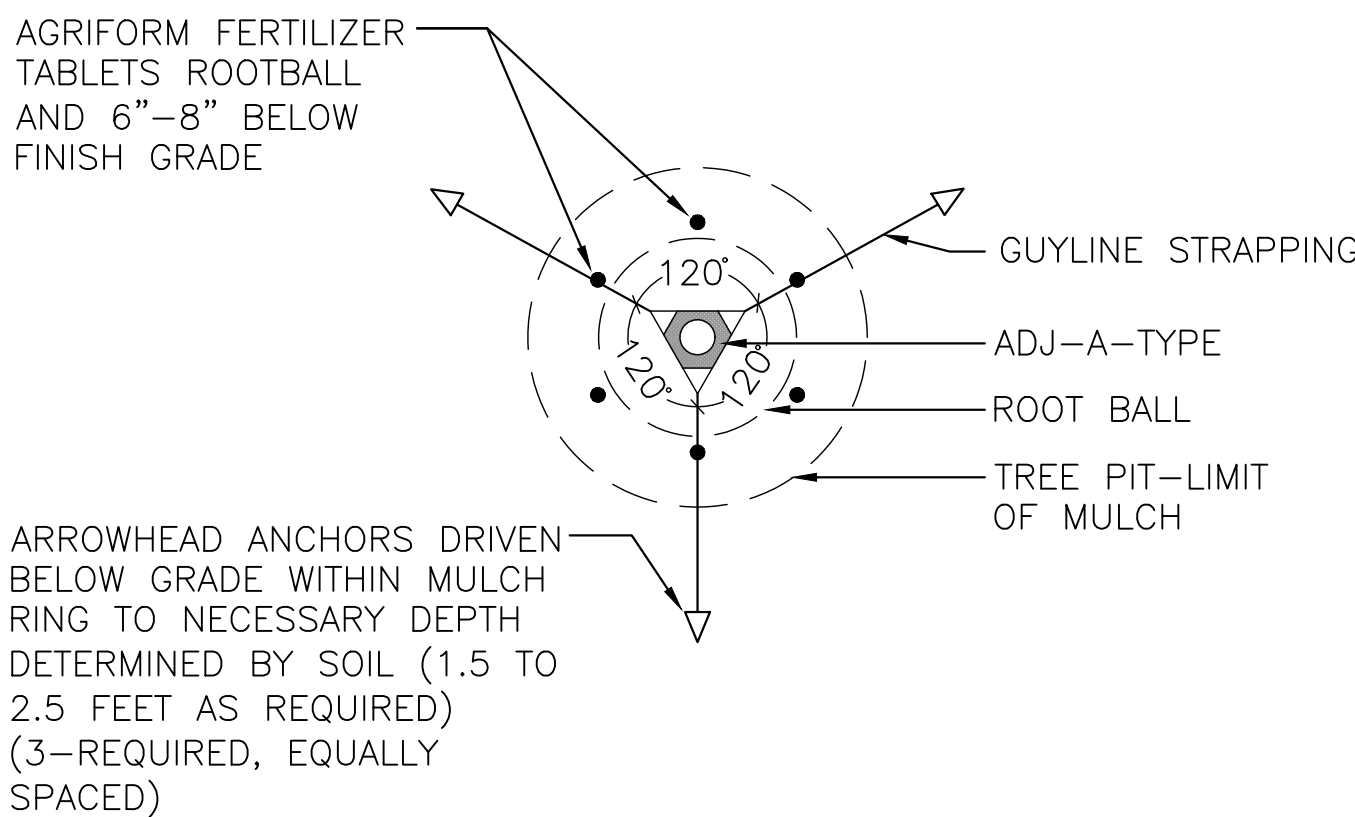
AGRIFORM FERTILIZER TABLETS ROOTBALL AND 6"–8" BELOW FINISH GRADE

120°

120°

120°

GUYLINE STRAPPING

ADJ–A–TYPE

ROOT BALL

TREE PIT–LIMIT OF MULCH

ARROWHEAD ANCHORS DRIVEN BELOW GRADE WITHIN MULCH RING TO NECESSARY DEPTH DETERMINED BY SOIL (1.5 TO 2.5 FEET AS REQUIRED) (3–REQUIRED, EQUALLY SPACED)